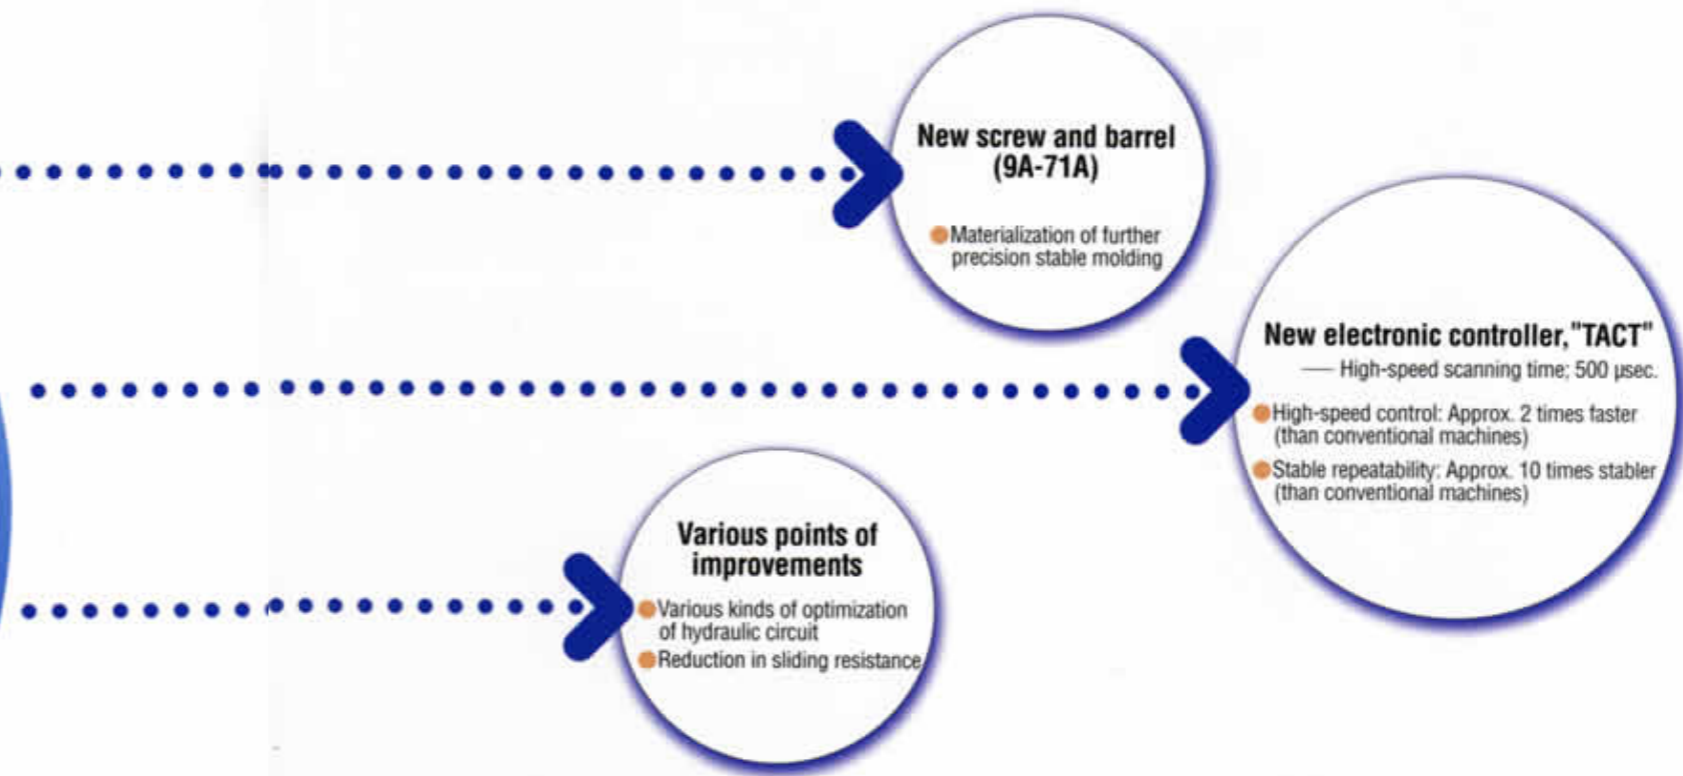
New screw and barrel (9A-71A)

Materialization of further precision stable molding

New electronic controller, "TACT"

— High-speed scanning time; 500 μsec.

High-speed control: Approx. 2 times faster (than conventional machines)

Stable repeatability: Approx. 10 times stabler (than conventional machines)

Various points of improvements

Various kinds of optimization of hydraulic circuit

Reduction in sliding resistance